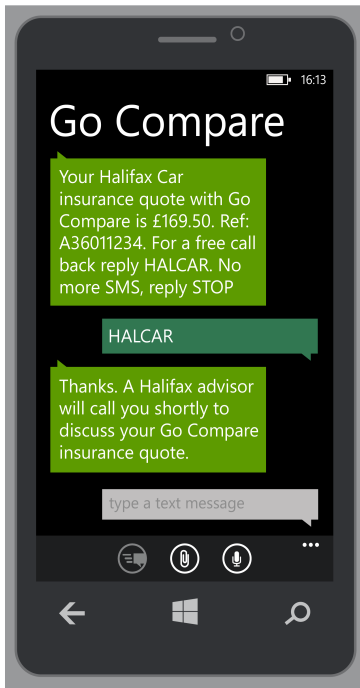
16:13

Go Compare

Your Halifax Car insurance quote with Go Compare is £169.50. Ref: A36011234. For a free call back reply HALCAR. No more SMS, reply STOP

HALCAR

Thanks. A Halifax advisor will call you shortly to discuss your Go Compare insurance quote.

type a text message

...